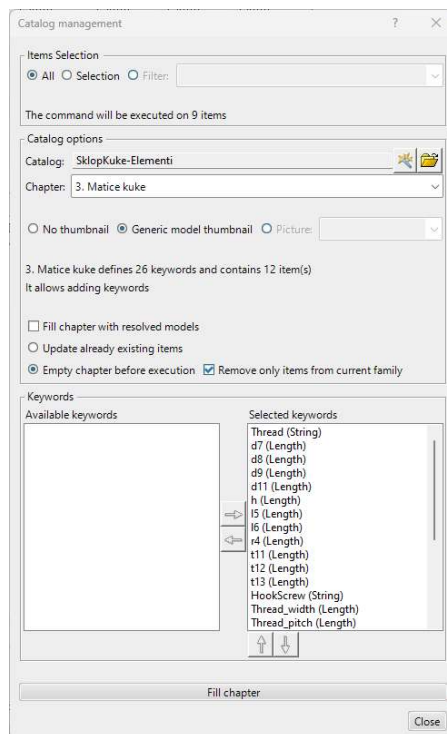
Catalog management ? ×

Items Selection
All Selection Filter:

The command will be executed on 9 items

Catalog options
Catalog: SklopKuke-Elementi
Chapter: 3. Matice kuke

No thumbnail Generic model thumbnail Picture:

3. Matice kuke defines 26 keywords and contains 12 item(s)
It allows adding keywords

Fill chapter with resolved models
Update already existing items
Empty chapter before execution Remove only items from current family

Keywords
Available keywords

Selected keywords
Thread (String)
d7 (Length)
d8 (Length)
d9 (Length)
d11 (Length)
h (Length)
l5 (Length)
l6 (Length)
r4 (Length)
t11 (Length)
t12 (Length)
t13 (Length)
HookScrew (String)
Thread_width (Length)
Thread_pitch (Length)

Fill chapter

Close